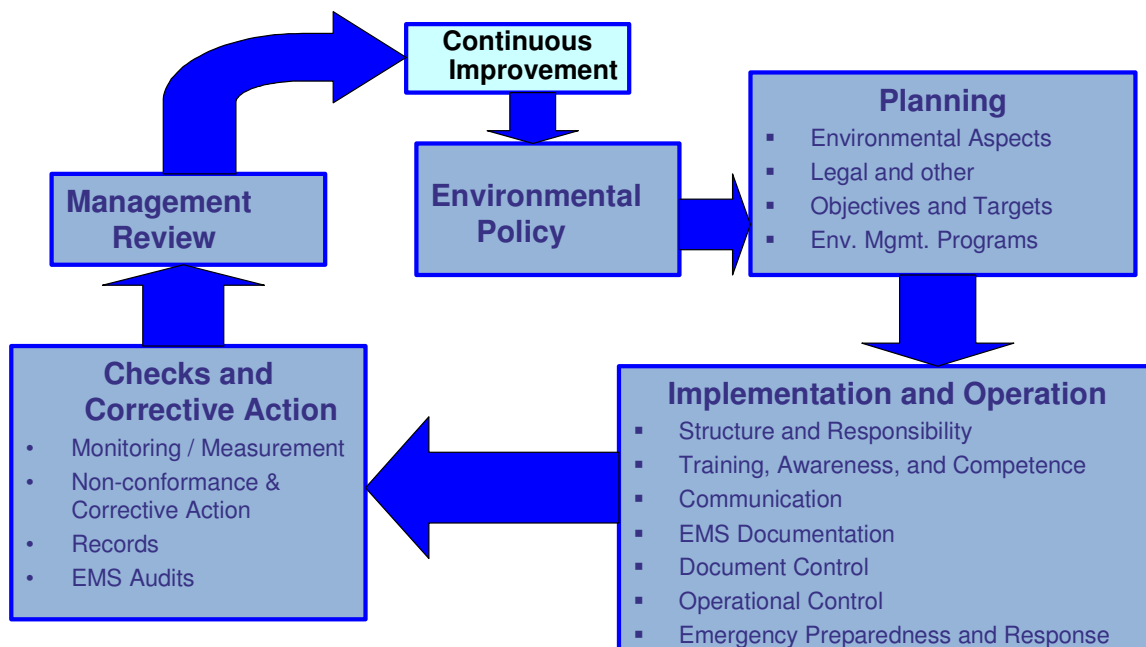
Continuous Improvement

Environmental Policy

Planning
▪ Environmental Aspects
▪ Legal and other
▪ Objectives and Targets
▪ Env. Mgmt. Programs

Implementation and Operation
▪ Structure and Responsibility
▪ Training, Awareness, and Competence
▪ Communication
▪ EMS Documentation
▪ Document Control
▪ Operational Control
▪ Emergency Preparedness and Response

Checks and Corrective Action
• Monitoring / Measurement
• Non-conformance & Corrective Action
• Records
• EMS Audits

Management Review